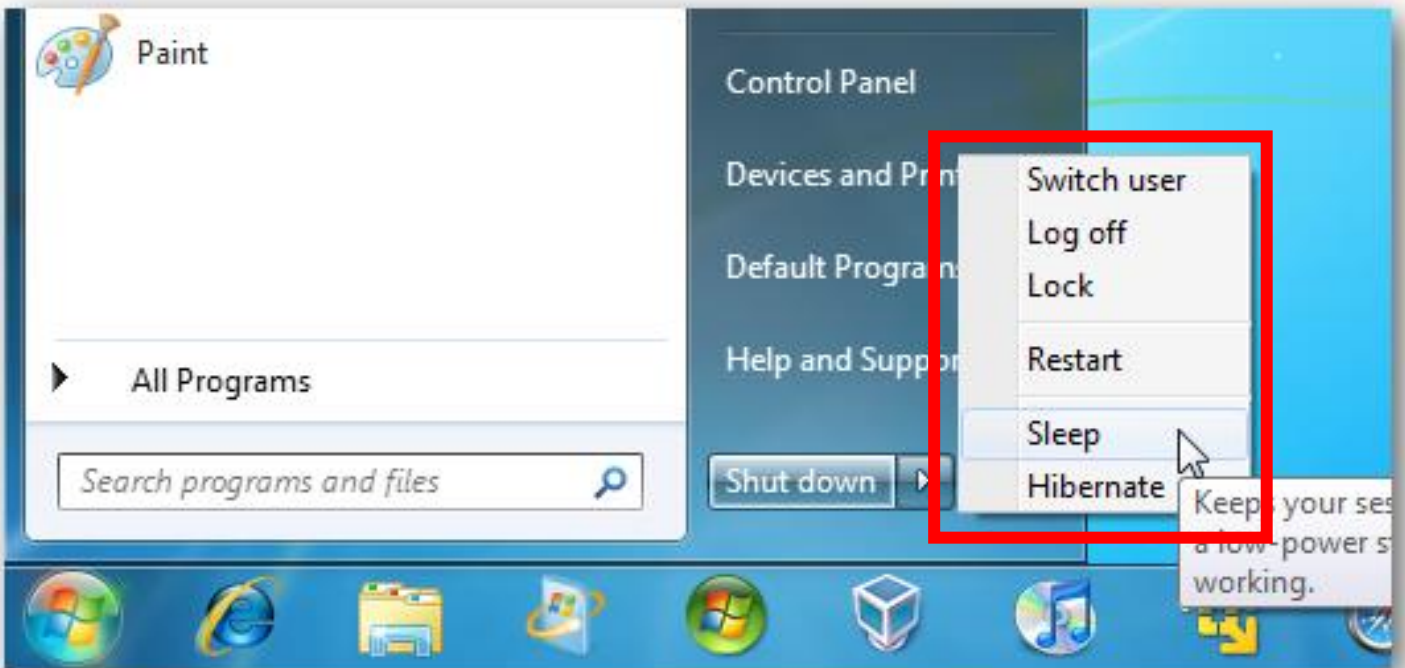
Paint

All Programs

Search programs and files

Control Panel

Devices and Pri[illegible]

Default Program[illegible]

Help and Suppo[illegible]

Shut down

Switch user
Log off
Lock
Restart
Sleep
Hibernate

Keeps your ses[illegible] a low-power st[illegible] working.